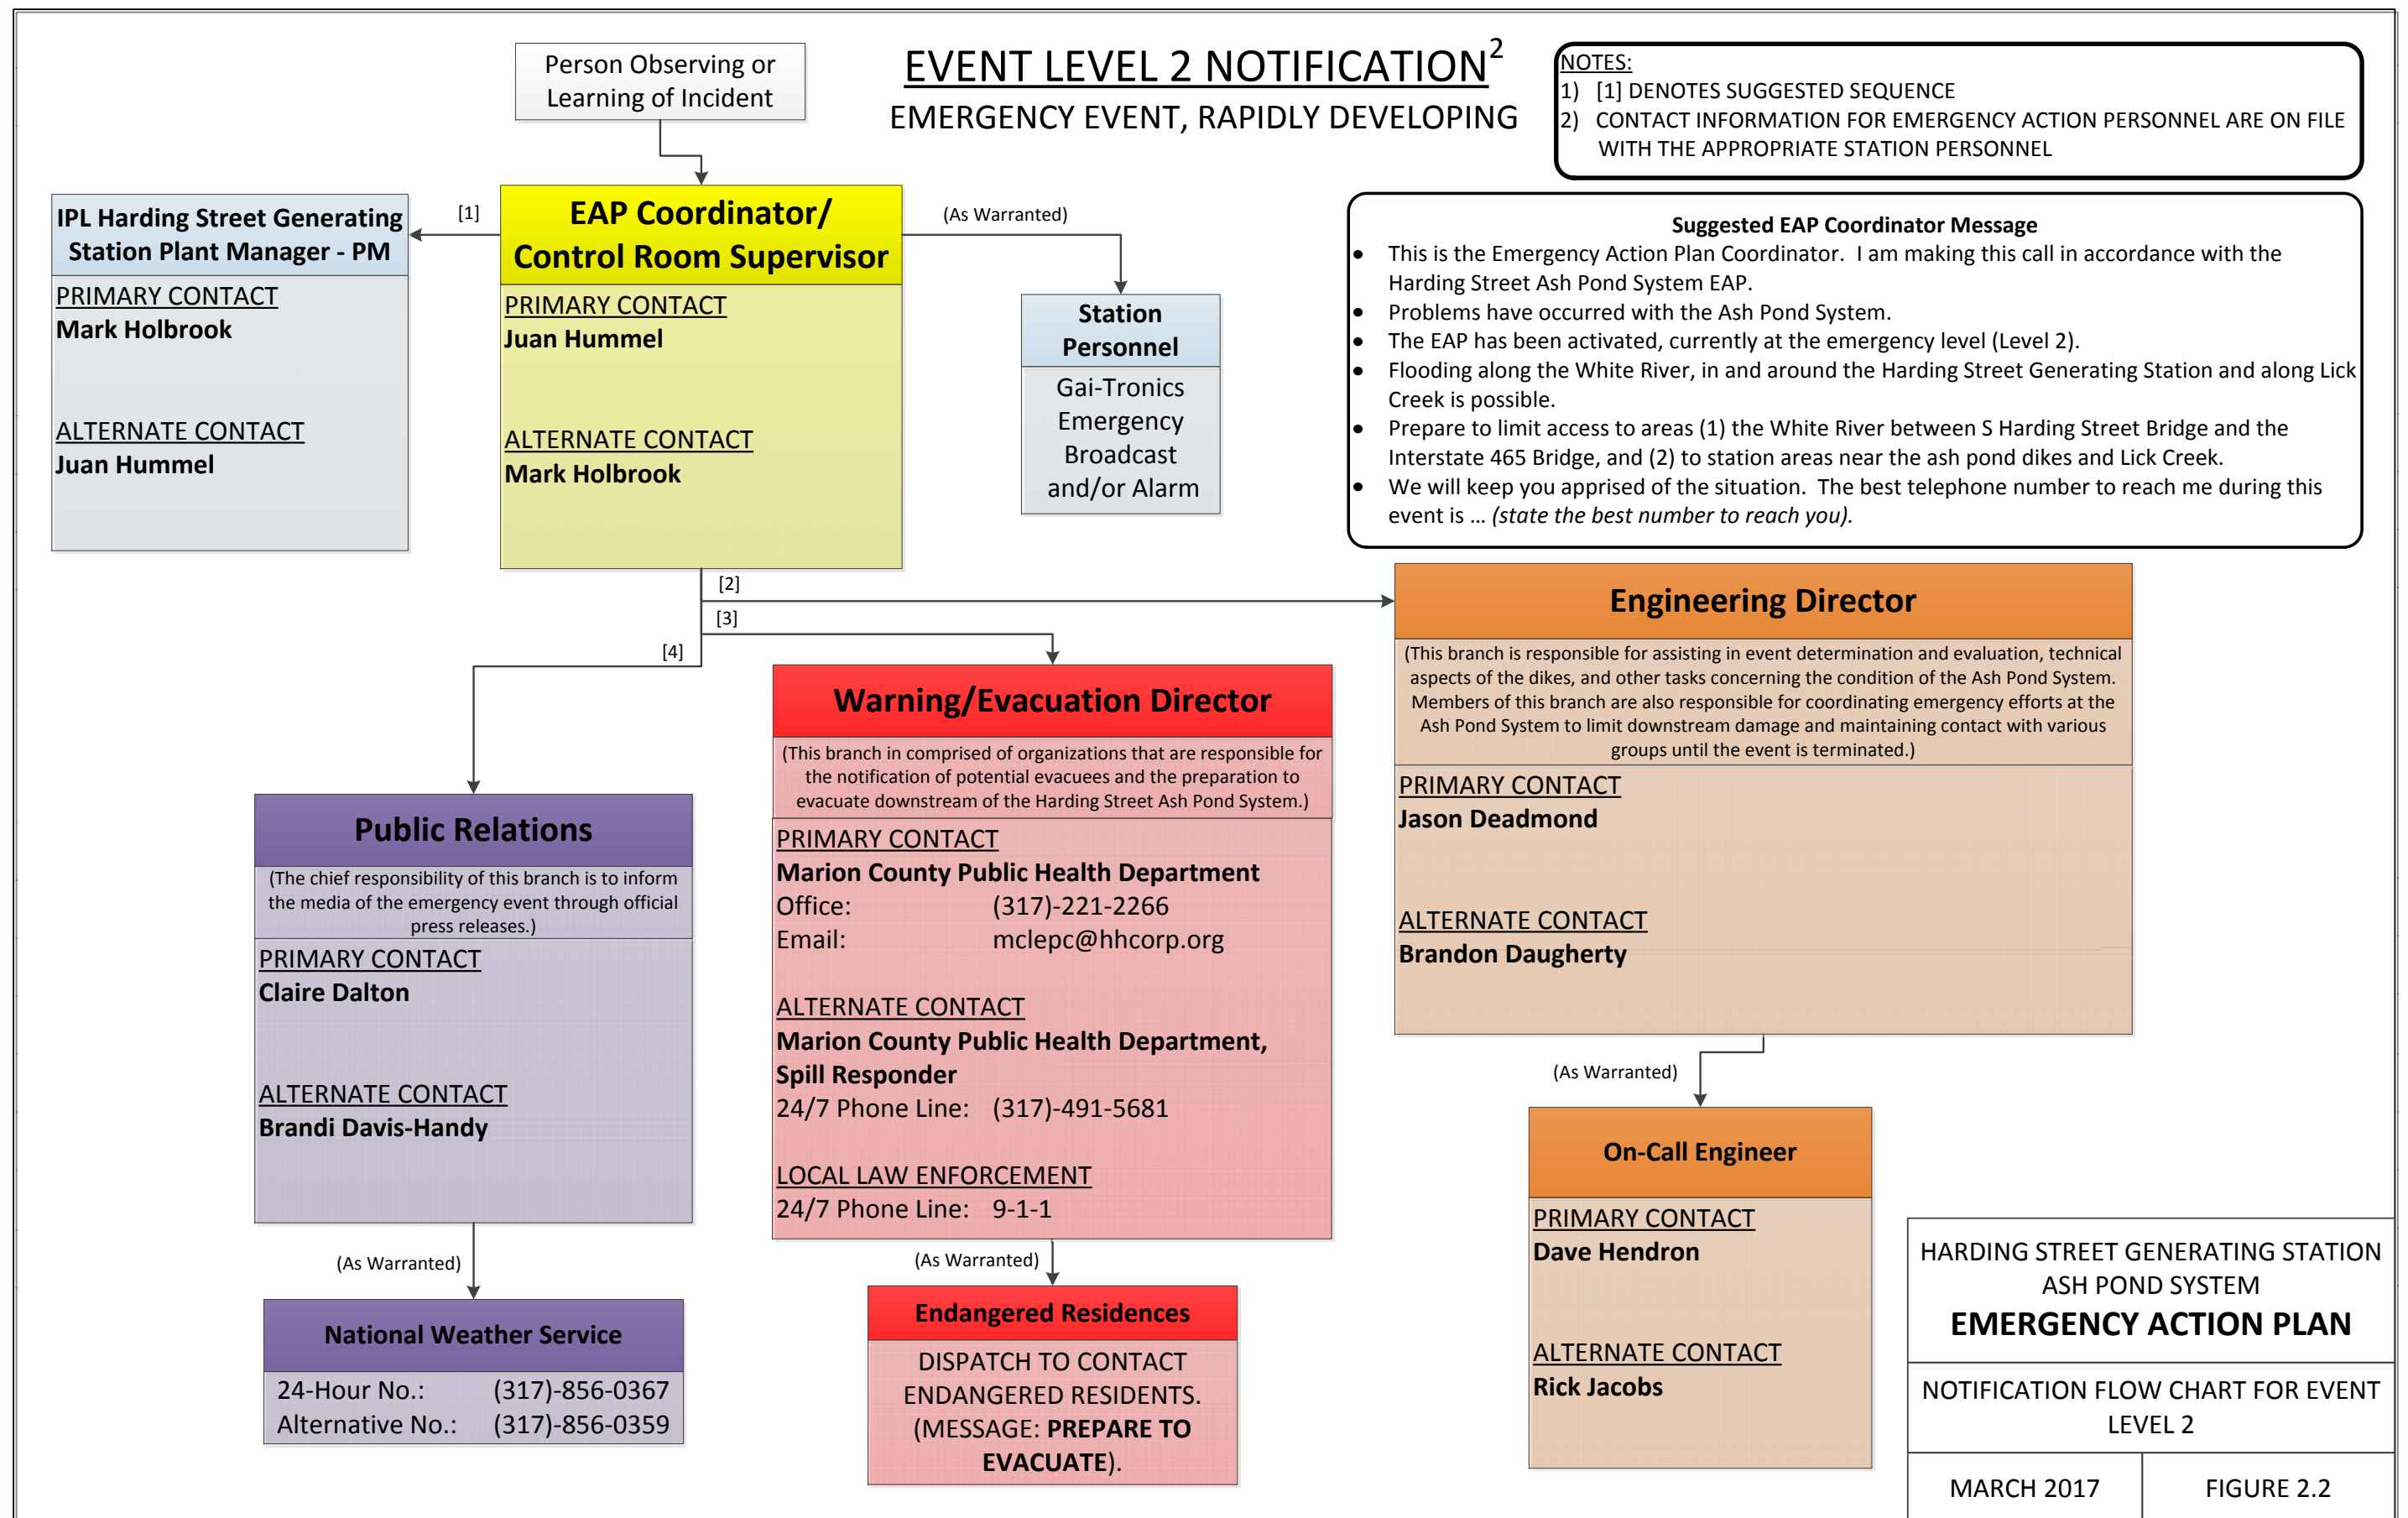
Person Observing or Learning of Incident

EVENT LEVEL 2 NOTIFICATION$^2$
EMERGENCY EVENT, RAPIDLY DEVELOPING

NOTES:
1) [1] DENOTES SUGGESTED SEQUENCE
2) CONTACT INFORMATION FOR EMERGENCY ACTION PERSONNEL ARE ON FILE WITH THE APPROPRIATE STATION PERSONNEL

IPL Harding Street Generating Station Plant Manager - PM
PRIMARY CONTACT
Mark Holbrook
ALTERNATE CONTACT
Juan Hummel

[1]

EAP Coordinator/ Control Room Supervisor
PRIMARY CONTACT
Juan Hummel
ALTERNATE CONTACT
Mark Holbrook

(As Warranted)

Station Personnel
Gai-Tronics Emergency Broadcast and/or Alarm

Suggested EAP Coordinator Message
• This is the Emergency Action Plan Coordinator. I am making this call in accordance with the Harding Street Ash Pond System EAP.
• Problems have occurred with the Ash Pond System.
• The EAP has been activated, currently at the emergency level (Level 2).
• Flooding along the White River, in and around the Harding Street Generating Station and along Lick Creek is possible.
• Prepare to limit access to areas (1) the White River between S Harding Street Bridge and the Interstate 465 Bridge, and (2) to station areas near the ash pond dikes and Lick Creek.
• We will keep you apprised of the situation. The best telephone number to reach me during this event is … (state the best number to reach you).

[2]
[3]
[4]

Engineering Director
(This branch is responsible for assisting in event determination and evaluation, technical aspects of the dikes, and other tasks concerning the condition of the Ash Pond System. Members of this branch are also responsible for coordinating emergency efforts at the Ash Pond System to limit downstream damage and maintaining contact with various groups until the event is terminated.)
PRIMARY CONTACT
Jason Deadmond
ALTERNATE CONTACT
Brandon Daugherty

Warning/Evacuation Director
(This branch in comprised of organizations that are responsible for the notification of potential evacuees and the preparation to evacuate downstream of the Harding Street Ash Pond System.)
PRIMARY CONTACT
Marion County Public Health Department
Office: (317)-221-2266
Email: mclepc@hhcorp.org
ALTERNATE CONTACT
Marion County Public Health Department, Spill Responder
24/7 Phone Line: (317)-491-5681
LOCAL LAW ENFORCEMENT
24/7 Phone Line: 9-1-1

Public Relations
(The chief responsibility of this branch is to inform the media of the emergency event through official press releases.)
PRIMARY CONTACT
Claire Dalton
ALTERNATE CONTACT
Brandi Davis-Handy

(As Warranted)

National Weather Service
24-Hour No.: (317)-856-0367
Alternative No.: (317)-856-0359

(As Warranted)

Endangered Residences
DISPATCH TO CONTACT ENDANGERED RESIDENTS. (MESSAGE: PREPARE TO EVACUATE).

(As Warranted)

On-Call Engineer
PRIMARY CONTACT
Dave Hendron
ALTERNATE CONTACT
Rick Jacobs

HARDING STREET GENERATING STATION ASH POND SYSTEM
EMERGENCY ACTION PLAN
NOTIFICATION FLOW CHART FOR EVENT LEVEL 2
MARCH 2017 | FIGURE 2.2